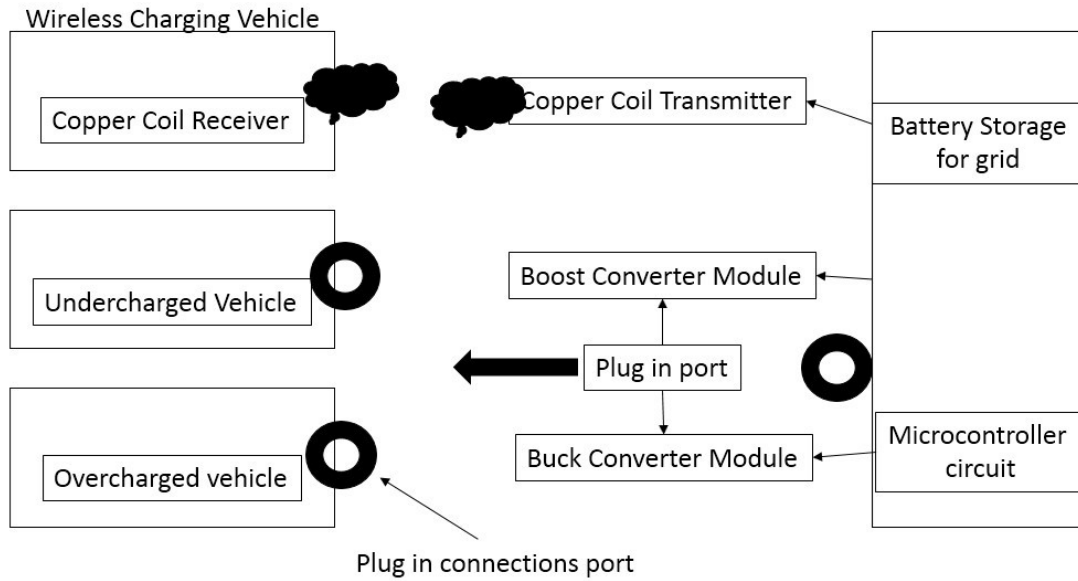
Wireless Charging Vehicle

Copper Coil Receiver

Copper Coil Transmitter

Battery Storage for grid

Undercharged Vehicle

Boost Converter Module

Plug in port

Overcharged vehicle

Buck Converter Module

Microcontroller circuit

Plug in connections port